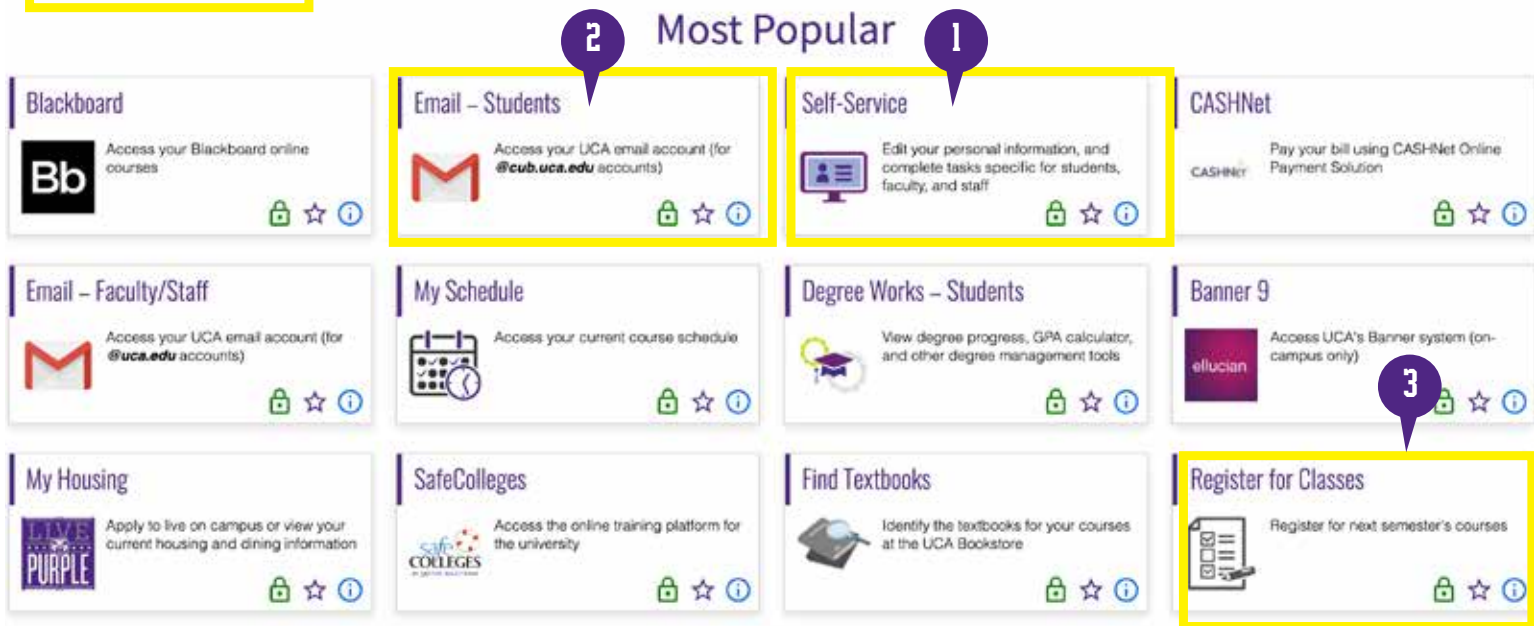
Most Popular

2

1

Blackboard

Bb

Access your Blackboard online courses

Email – Students

Access your UCA email account (for *@cub.uca.edu* accounts)

Self-Service

Edit your personal information, and complete tasks specific for students, faculty, and staff

CASHNet

CASHNET

Pay your bill using CASHNet Online Payment Solution

Email – Faculty/Staff

Access your UCA email account (for *@uca.edu* accounts)

My Schedule

Access your current course schedule

Degree Works – Students

View degree progress, GPA calculator, and other degree management tools

Banner 9

ellucian

Access UCA's Banner system (on-campus only)

3

My Housing

LIVE PURPLE

Apply to live on campus or view your current housing and dining information

SafeColleges

Safe COLLEGES

Access the online training platform for the university

Find Textbooks

Identify the textbooks for your courses at the UCA Bookstore

Register for Classes

Register for next semester's courses